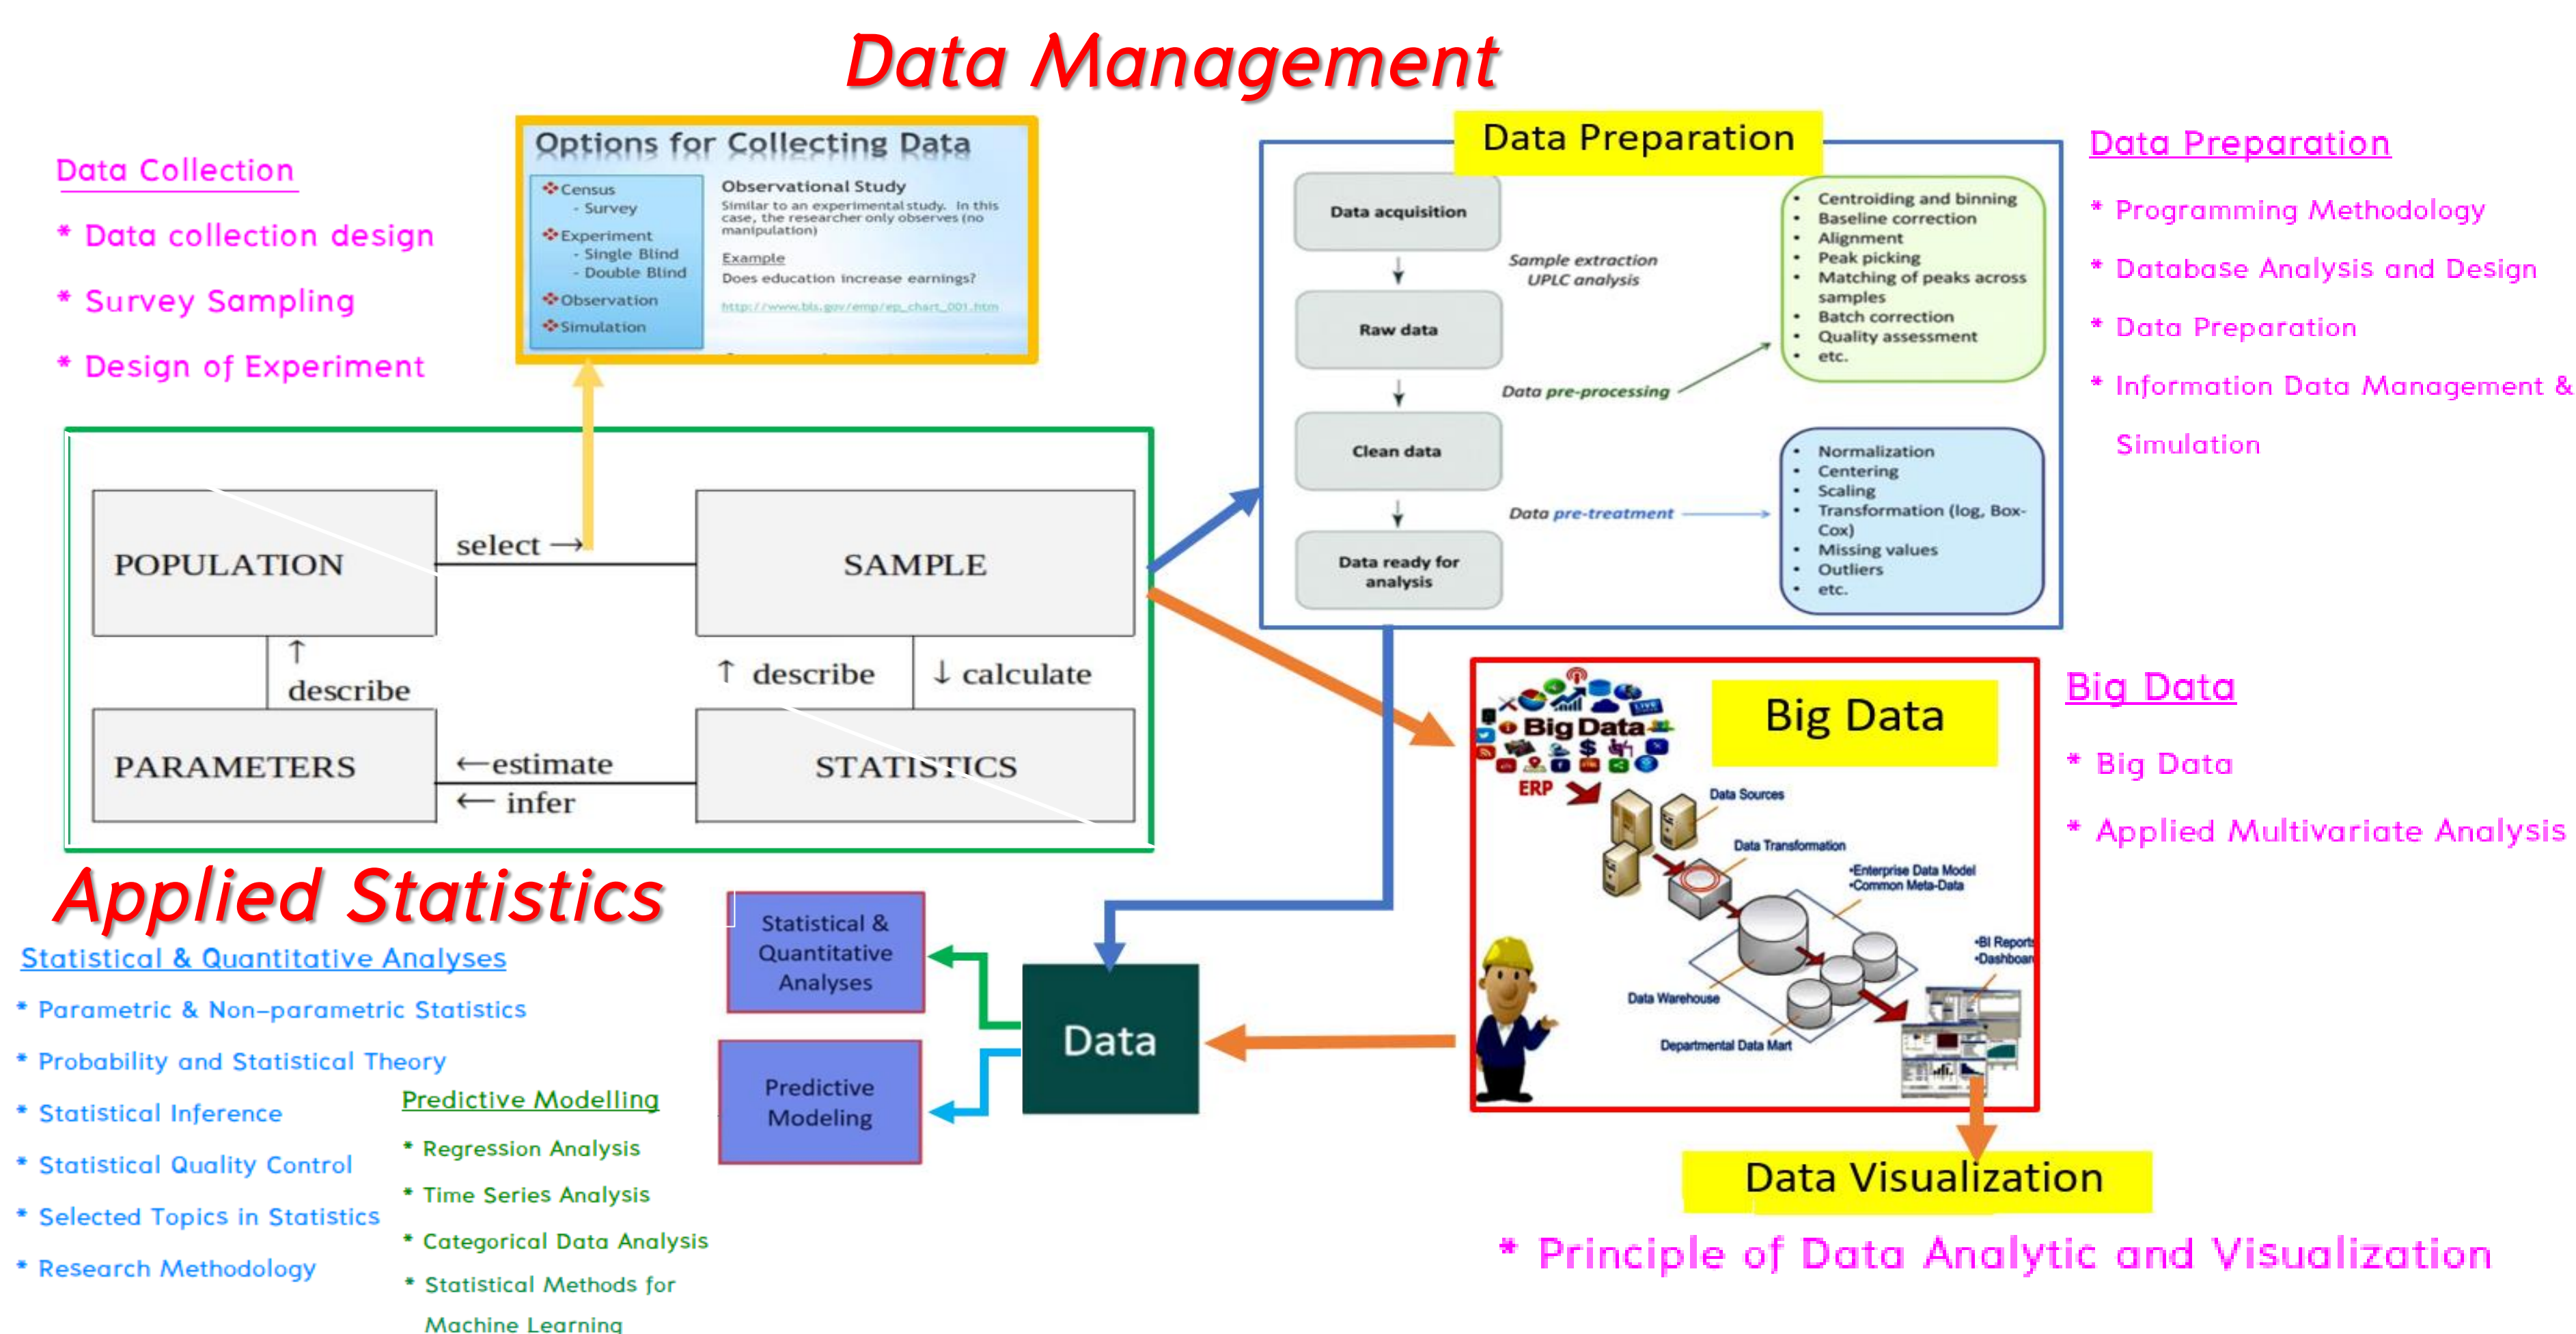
Data Management

Data Collection

* Data collection design

* Survey Sampling

* Design of Experiment

Options for Collecting Data

Census
- Survey
Experiment
- Single Blind
- Double Blind
Observation
Simulation

Observational Study
Similar to an experimental study. In this case, the researcher only observes (no manipulation)
Example
Does education increase earnings?
http://www.bls.gov/emp/ep_chart_001.htm

Data Preparation

Data acquisition
Sample extraction UPLC analysis
Raw data
Data pre-processing
Clean data
Data pre-treatment
Data ready for analysis

- Centroiding and binning
- Baseline correction
- Alignment
- Peak picking
- Matching of peaks across samples
- Batch correction
- Quality assessment
- etc.

- Normalization
- Centering
- Scaling
- Transformation (log, Box-Cox)
- Missing values
- Outliers
- etc.

Data Preparation

* Programming Methodology

* Database Analysis and Design

* Data Preparation

* Information Data Management & Simulation

POPULATION
select →
SAMPLE
↑ describe
↑ describe
↓ calculate
PARAMETERS
←estimate
← infer
STATISTICS

Big Data
Big Data
ERP
Data Sources
Data Transformation
•Enterprise Data Model
•Common Meta-Data
•BI Reports
•Dashboard
Data Warehouse
Departmental Data Mart

Big Data

* Big Data

* Applied Multivariate Analysis

Applied Statistics

Statistical & Quantitative Analyses

* Parametric & Non-parametric Statistics

* Probability and Statistical Theory

* Statistical Inference

* Statistical Quality Control

* Selected Topics in Statistics

* Research Methodology

Predictive Modelling

* Regression Analysis

* Time Series Analysis

* Categorical Data Analysis

* Statistical Methods for Machine Learning

Statistical & Quantitative Analyses

Predictive Modeling

Data

Data Visualization

* Principle of Data Analytic and Visualization